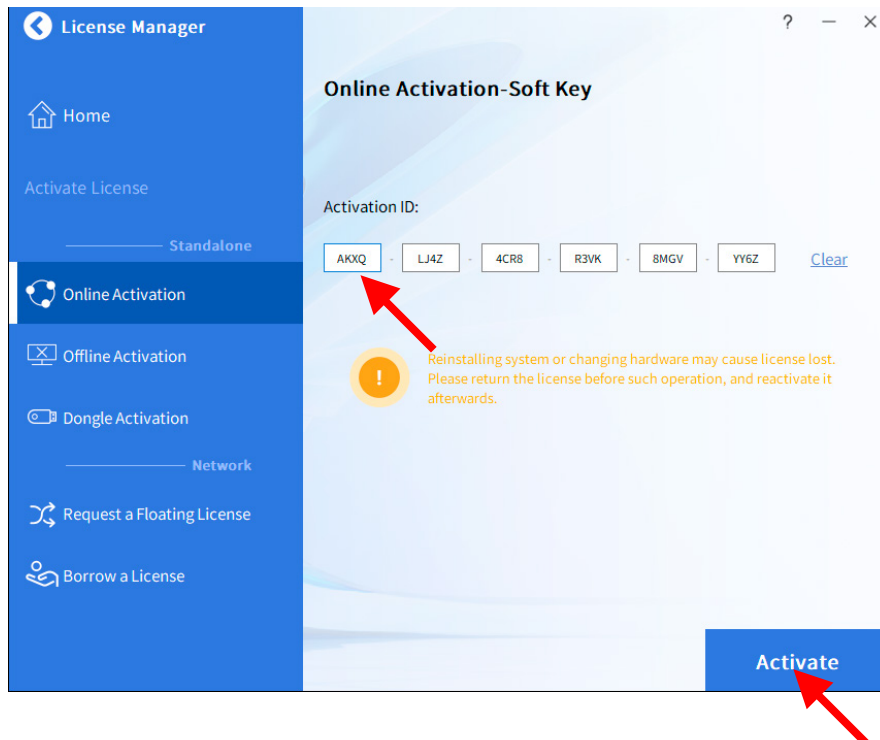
License Manager

? — ✕

Home

Activate License

Standalone

Online Activation

Offline Activation

Dongle Activation

Network

Request a Floating License

Borrow a License

Online Activation-Soft Key

Activation ID:

AKXQ - LJ4Z - 4CR8 - R3VK - 8MGV - YY6Z

Clear

!

Reinstalling system or changing hardware may cause license lost. Please return the license before such operation, and reactivate it afterwards.

Activate